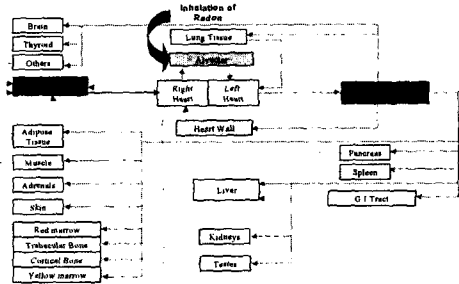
Inhalation of Radon

Brain

Thyroid

Others

Lung Tissue

Alveolar

Right Heart

Left Heart

Heart Wall

Adipose Tissue

Muscle

Adrenals

Skin

Red marrow

Trabecular Bone

Cortical Bone

Yellow marrow

Liver

Kidneys

Testes

Pancreas

Spleen

G I Tract